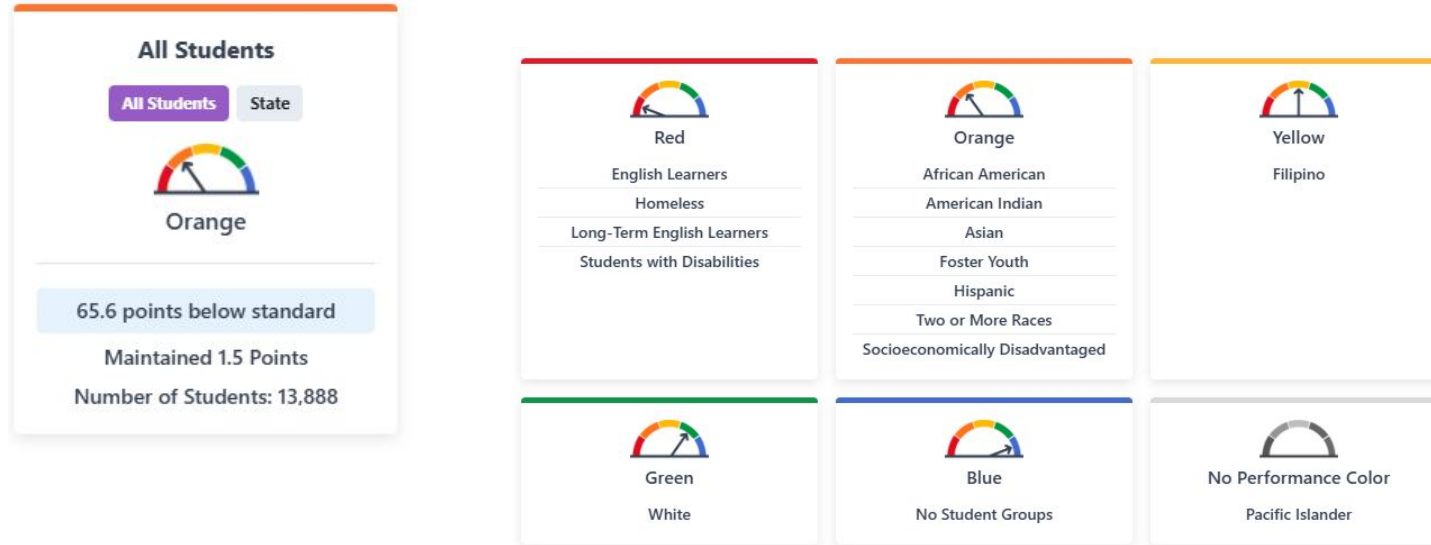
All Students

All Students State

Orange

65.6 points below standard

Maintained 1.5 Points

Number of Students: 13,888

Red

English Learners

Homeless

Long-Term English Learners

Students with Disabilities

Orange

African American

American Indian

Asian

Foster Youth

Hispanic

Two or More Races

Socioeconomically Disadvantaged

Yellow

Filipino

Green

White

Blue

No Student Groups

No Performance Color

Pacific Islander